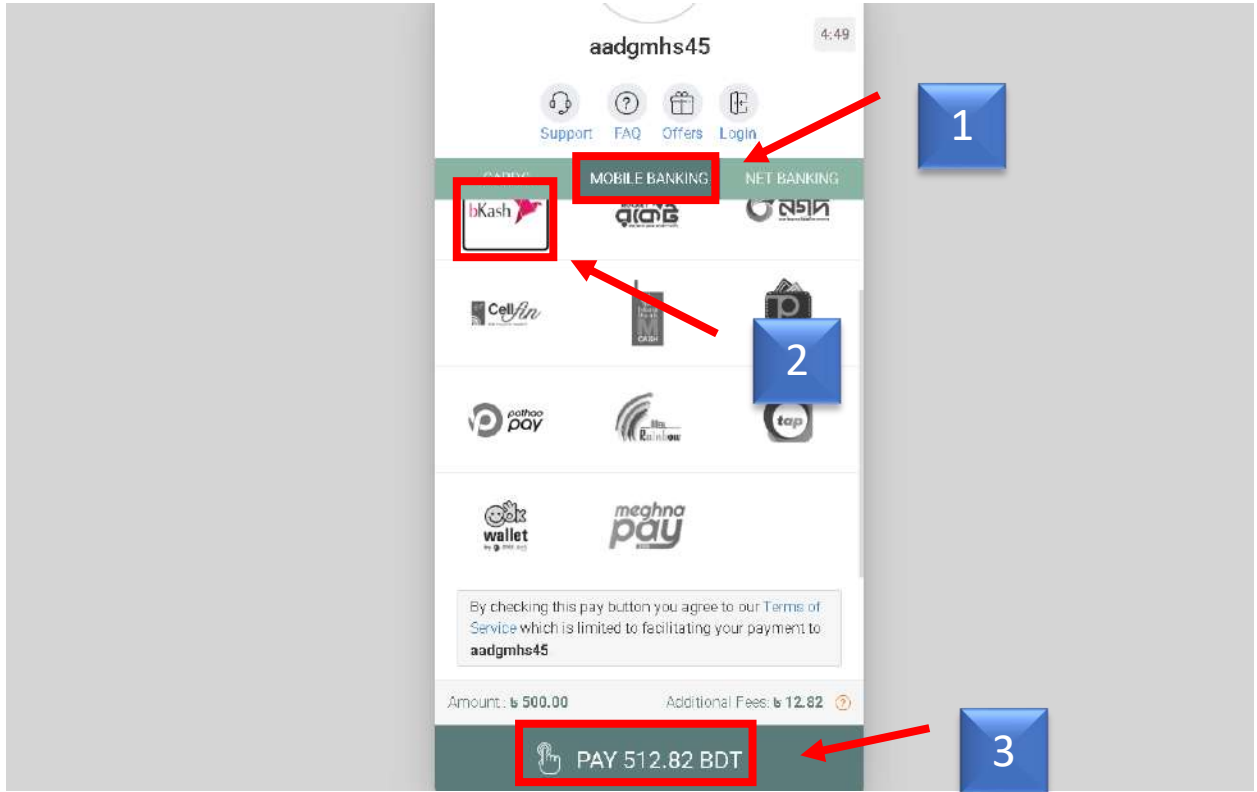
aadgmhs45

4:49

Support FAQ Offers Login

1

CARDS MOBILE BANKING NET BANKING

bKash

রকেট

নগদ

CellFin

M CASH

2

pathao pay

Rainbow

tap

ok wallet

meghna pay

By checking this pay button you agree to our Terms of Service which is limited to facilitating your payment to **aadgmhs45**

Amount : ৳ 500.00

Additional Fees: ৳ 12.82

PAY 512.82 BDT

3